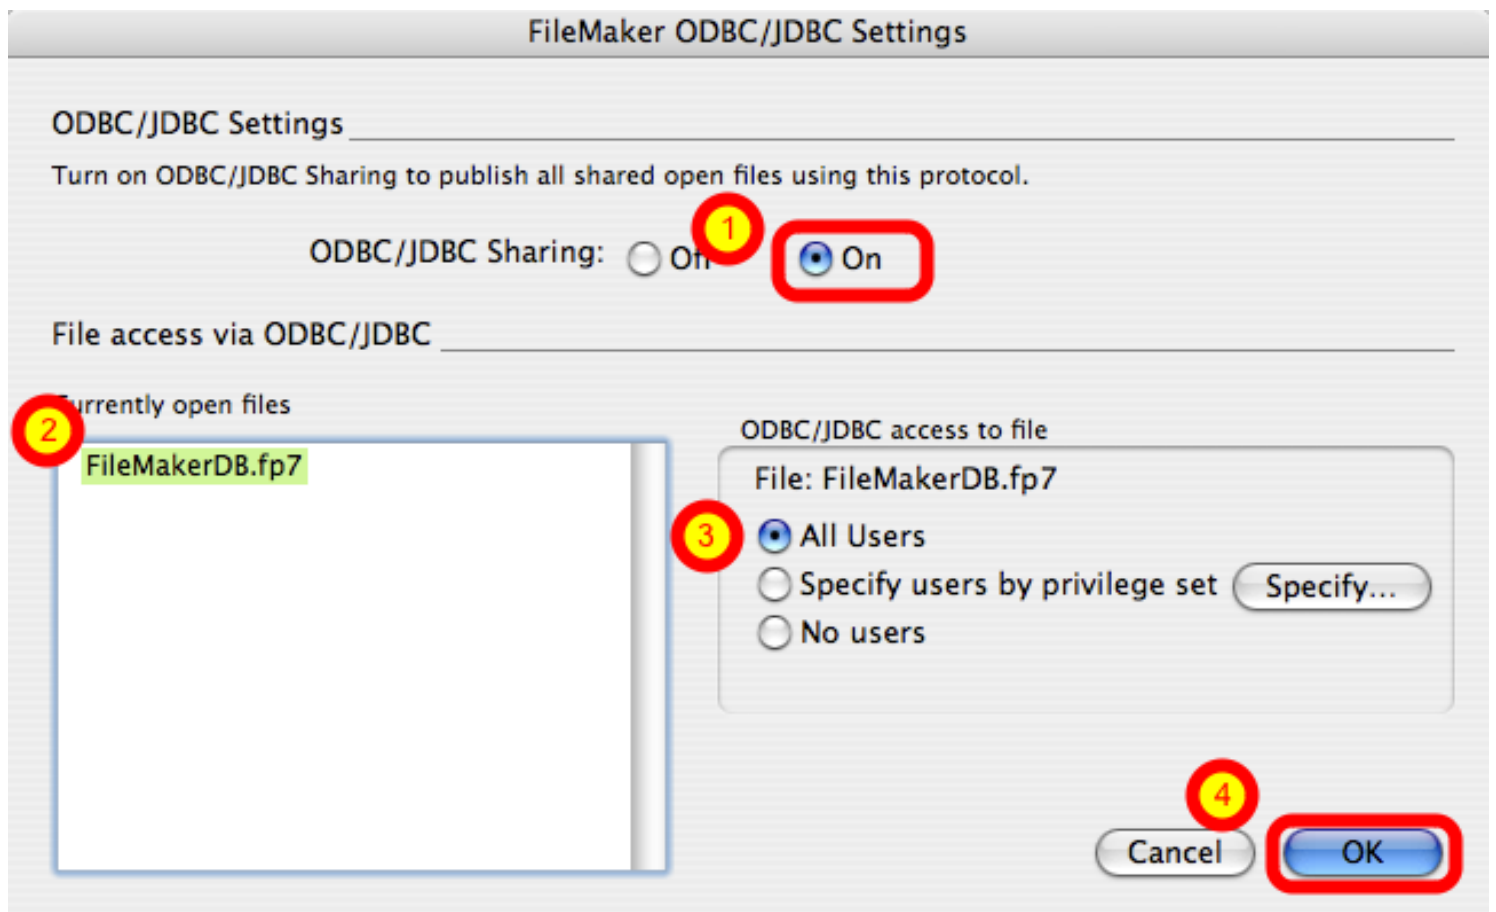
FileMaker ODBC/JDBC Settings

ODBC/JDBC Settings

Turn on ODBC/JDBC Sharing to publish all shared open files using this protocol.

ODBC/JDBC Sharing: Off 1 On

File access via ODBC/JDBC

2 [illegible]urrently open files

FileMakerDB.fp7

ODBC/JDBC access to file

File: FileMakerDB.fp7

3 All Users

Specify users by privilege set Specify...

No users

4

Cancel OK